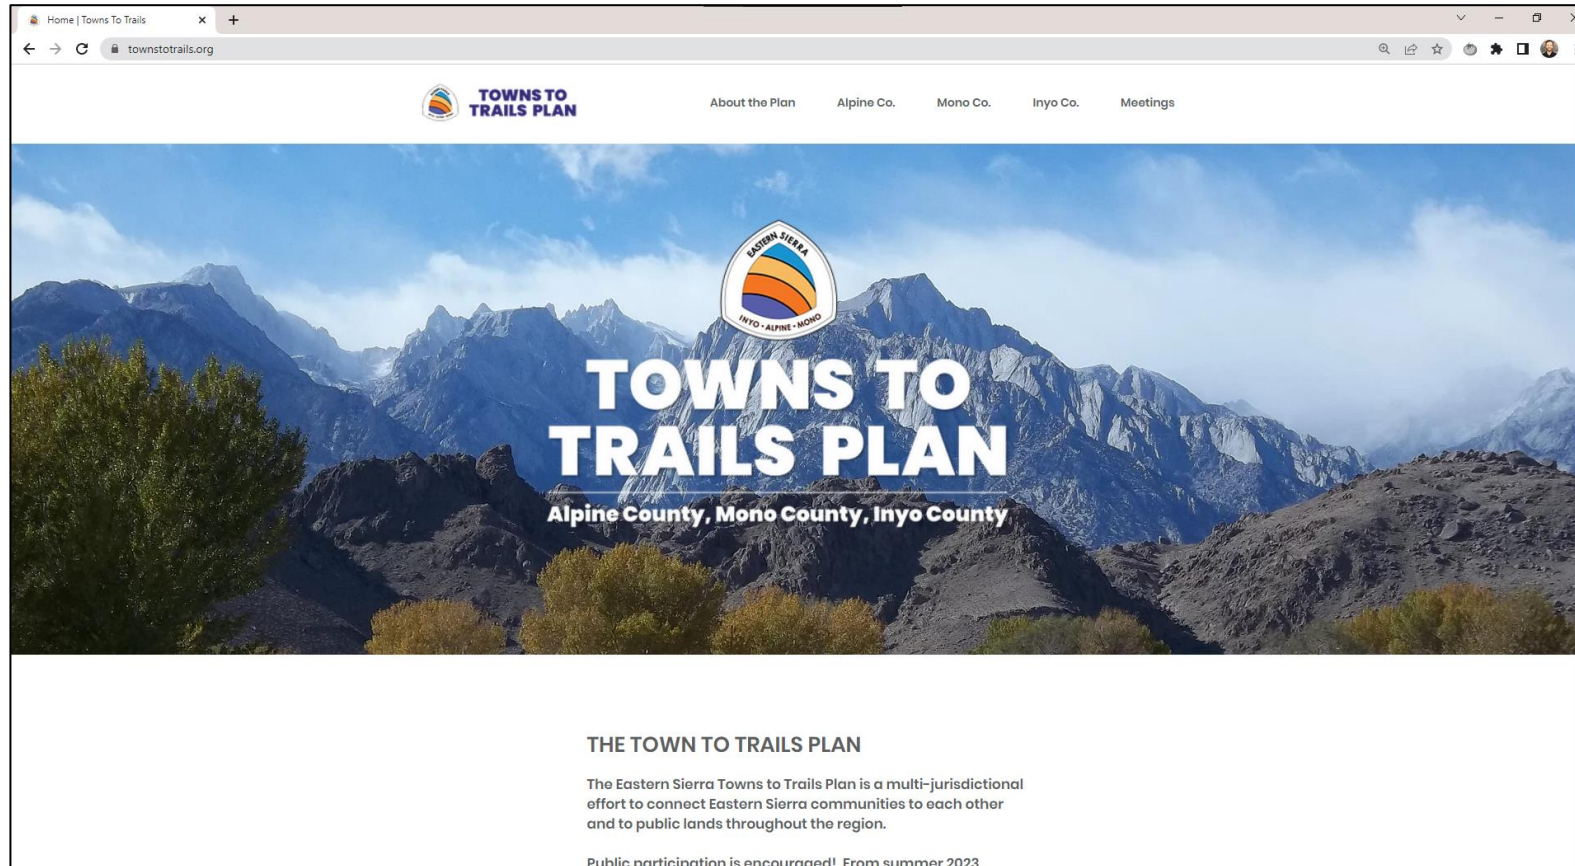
Home | Towns To Trails

townstotrails.org

TOWNS TO TRAILS PLAN

About the Plan
Alpine Co.
Mono Co.
Inyo Co.
Meetings

EASTERN SIERRA
INYO • ALPINE • MONO

TOWNS TO TRAILS PLAN

Alpine County, Mono County, Inyo County

THE TOWN TO TRAILS PLAN

The Eastern Sierra Towns to Trails Plan is a multi-jurisdictional effort to connect Eastern Sierra communities to each other and to public lands throughout the region.

Public participation is encouraged! From summer 2023 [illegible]